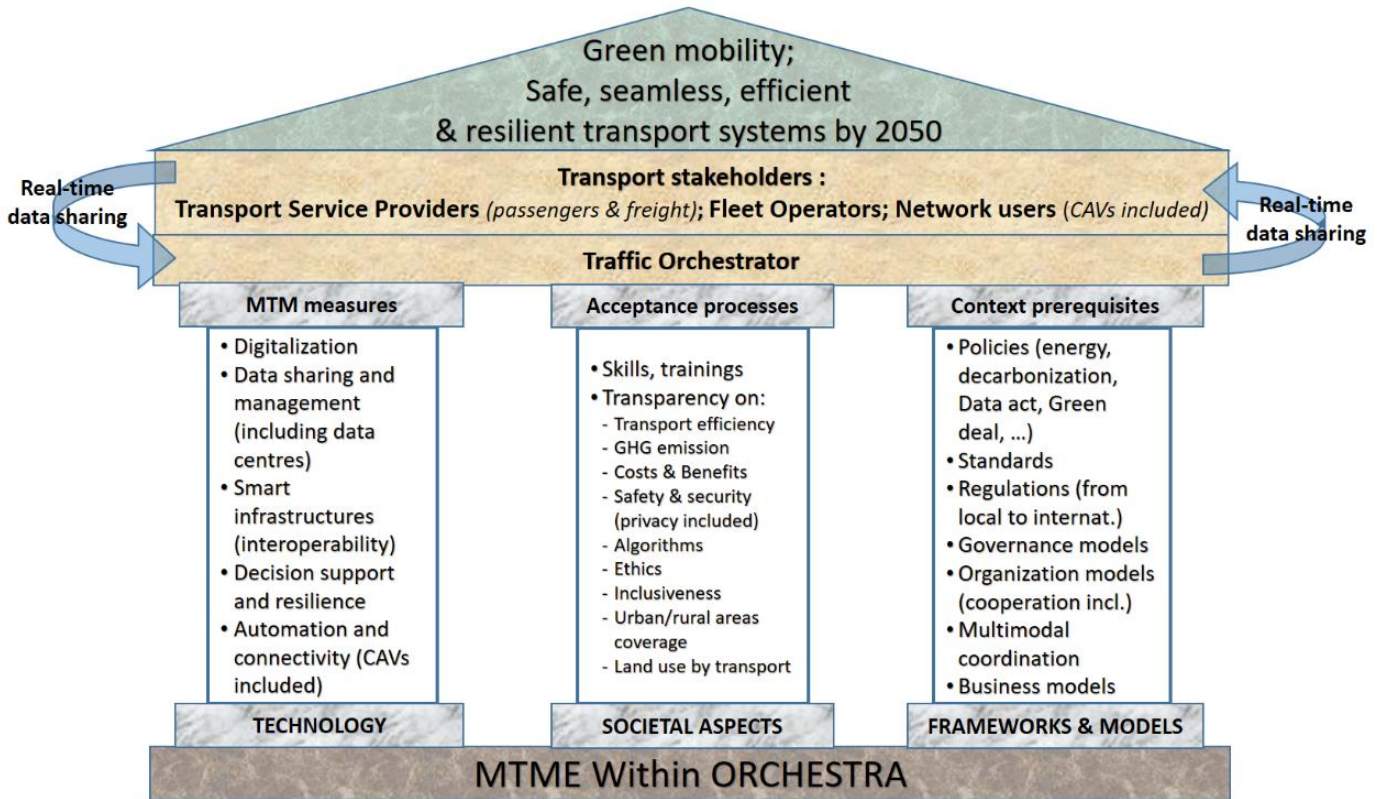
Green mobility;
Safe, seamless, efficient
& resilient transport systems by 2050

Real-time data sharing

Transport stakeholders :
Transport Service Providers *(passengers & freight)*; Fleet Operators; Network users (*CAVs included)*

Real-time data sharing

Traffic Orchestrator

MTM measures

• Digitalization
• Data sharing and management (including data centres)
• Smart infrastructures (interoperability)
• Decision support and resilience
• Automation and connectivity (CAVs included)

TECHNOLOGY

Acceptance processes

• Skills, trainings
• Transparency on:
- Transport efficiency
- GHG emission
- Costs & Benefits
- Safety & security (privacy included)
- Algorithms
- Ethics
- Inclusiveness
- Urban/rural areas coverage
- Land use by transport

SOCIETAL ASPECTS

Context prerequisites

• Policies (energy, decarbonization, Data act, Green deal, ...)
• Standards
• Regulations (from local to internat.)
• Governance models
• Organization models (cooperation incl.)
• Multimodal coordination
• Business models

FRAMEWORKS & MODELS

MTME Within ORCHESTRA